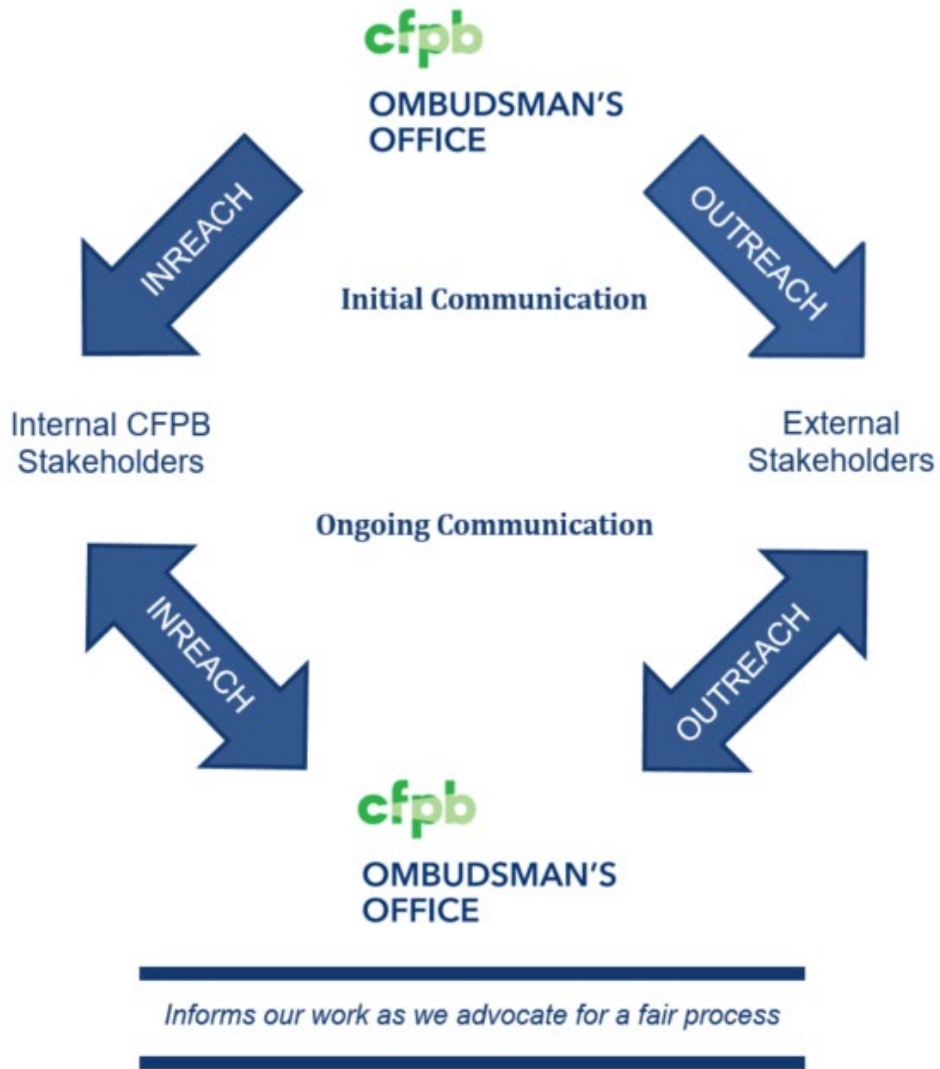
cfpb
OMBUDSMAN'S OFFICE

INREACH

OUTREACH

Initial Communication

Internal CFPB Stakeholders

External Stakeholders

Ongoing Communication

INREACH

OUTREACH

cfpb
OMBUDSMAN'S OFFICE

Informs our work as we advocate for a fair process